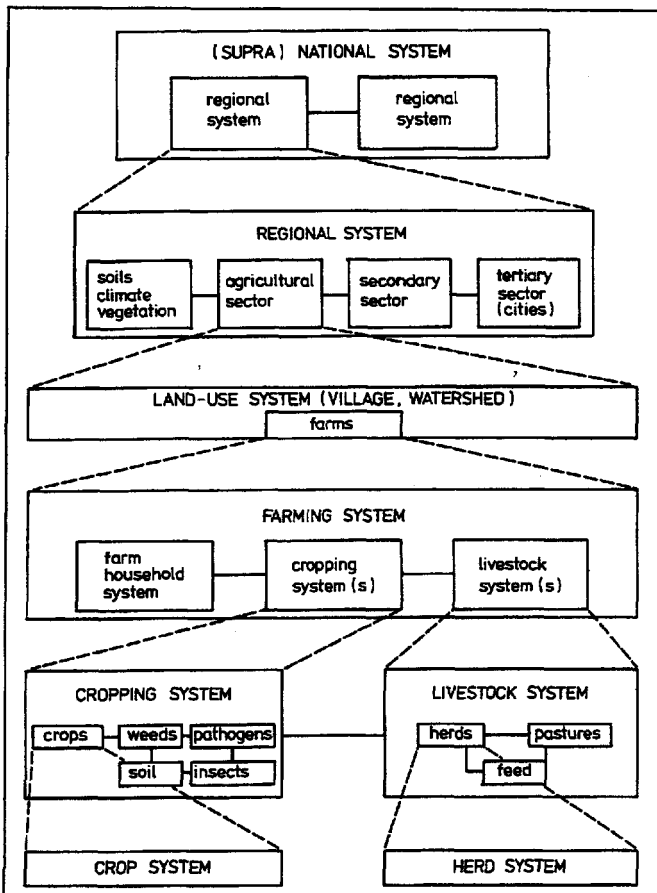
(SUPRA) NATIONAL SYSTEM

regional system

regional system

REGIONAL SYSTEM

soils climate vegetation

agricultural sector

secondary sector

tertiary sector (cities)

LAND-USE SYSTEM (VILLAGE, WATERSHED)

farms

FARMING SYSTEM

farm household system

cropping system (s)

livestock system (s)

CROPPING SYSTEM

crops

weeds

pathogens

soil

insects

LIVESTOCK SYSTEM

herds

pastures

feed

CROP SYSTEM

HERD SYSTEM